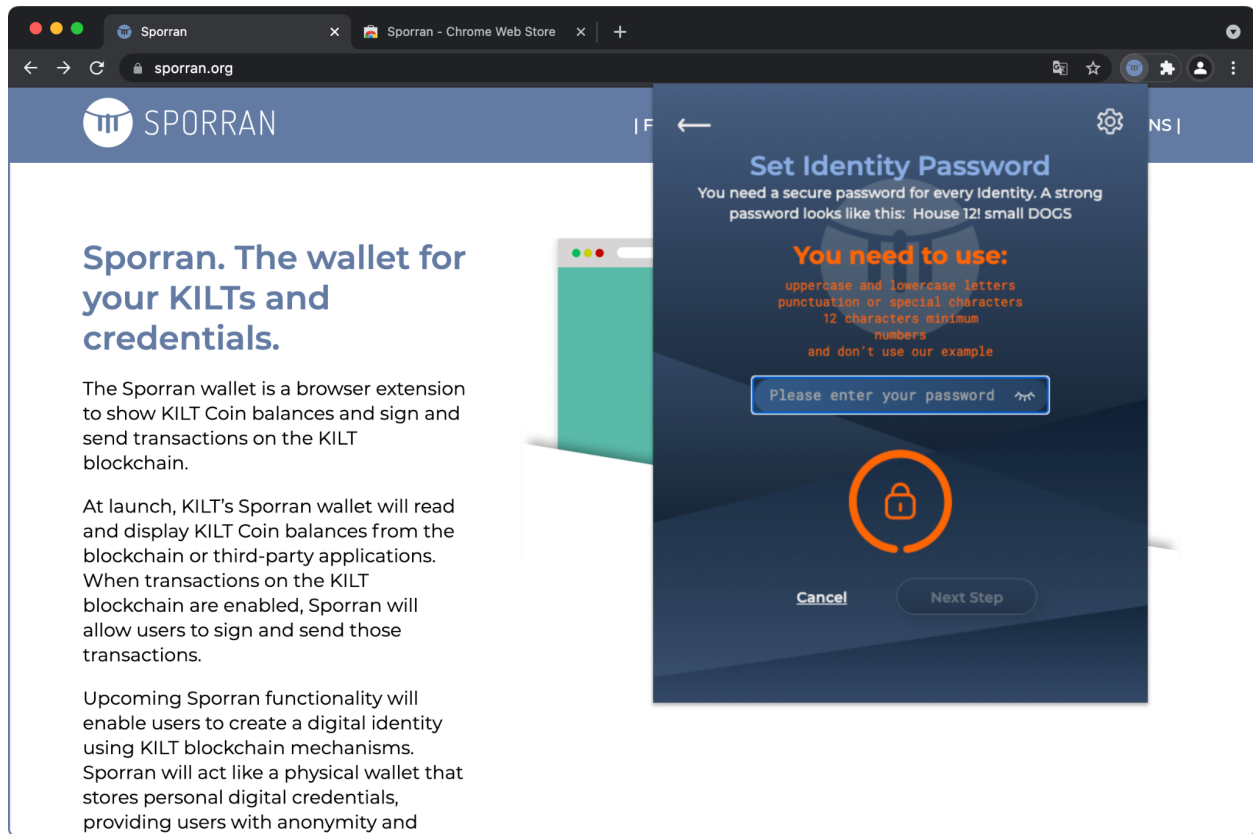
Sporran

Sporran - Chrome Web Store

sporran.org

SPORRAN

| F

NS |

Set Identity Password

You need a secure password for every Identity. A strong password looks like this: House 12! small DOGS

You need to use:

uppercase and lowercase letters
punctuation or special characters
12 characters minimum
numbers
and don't use our example

Please enter your password

Cancel

Next Step

Sporran. The wallet for your KILTs and credentials.

The Sporran wallet is a browser extension to show KILT Coin balances and sign and send transactions on the KILT blockchain.

At launch, KILT's Sporran wallet will read and display KILT Coin balances from the blockchain or third-party applications. When transactions on the KILT blockchain are enabled, Sporran will allow users to sign and send those transactions.

Upcoming Sporran functionality will enable users to create a digital identity using KILT blockchain mechanisms. Sporran will act like a physical wallet that stores personal digital credentials, providing users with anonymity and